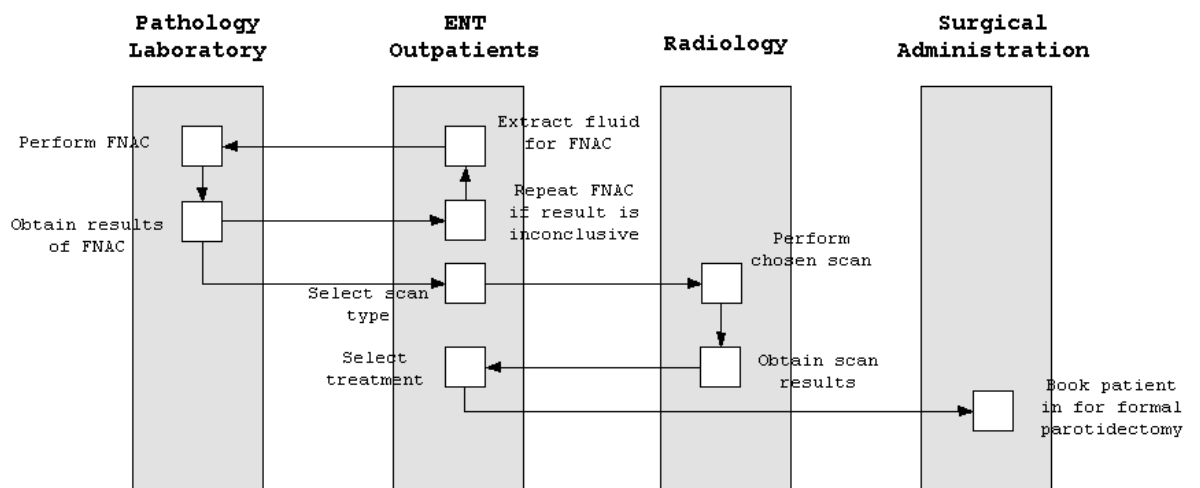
Pathology Laboratory

ENT Outpatients

Radiology

Surgical Administration

Perform FNAC

Extract fluid for FNAC

Obtain results of FNAC

Repeat FNAC if result is inconclusive

Select scan type

Perform chosen scan

Select treatment

Obtain scan results

Book patient in for formal parotidectomy